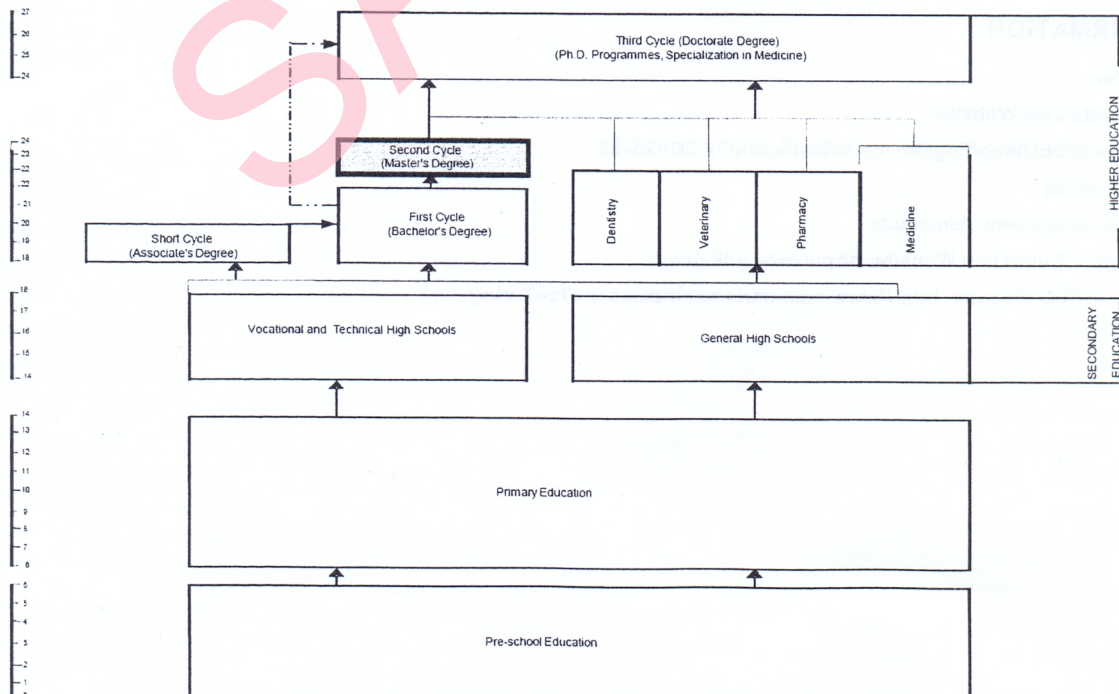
27
26
25
24

24
23
22
22
21
20
19
18

18
17
16
15
14

14
13
12
11
10
9
8
7
6

6
5
4
3
2
1

Third Cycle (Doctorate Degree)
(Ph.D. Programmes, Specialization in Medicine)

HIGHER EDUCATION

Second Cycle
(Master's Degree)

Short Cycle
(Associate's Degree)

First Cycle
(Bachelor's Degree)

Dentistry

Veterinary

Pharmacy

Medicine

Vocational and Technical High Schools

General High Schools

SECONDARY EDUCATION

Primary Education

Pre-school Education